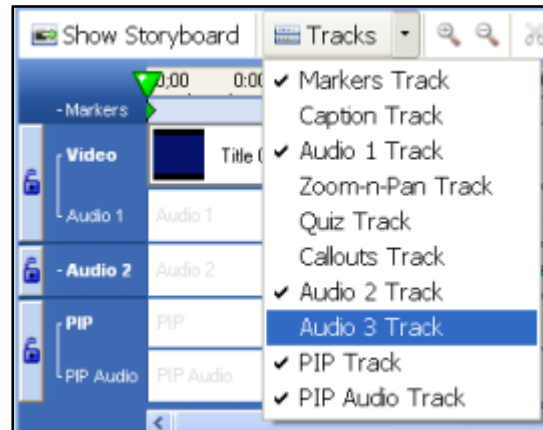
Show Storyboard Tracks

0;00 0:0

- Markers

Video

Title (

Audio 1

Audio 1

- Audio 2

Audio 2

PIP

PIP

PIP Audio

PIP Audio

✔ Markers Track
Caption Track
✔ Audio 1 Track
Zoom-n-Pan Track
Quiz Track
Callouts Track
✔ Audio 2 Track
Audio 3 Track
✔ PIP Track
✔ PIP Audio Track